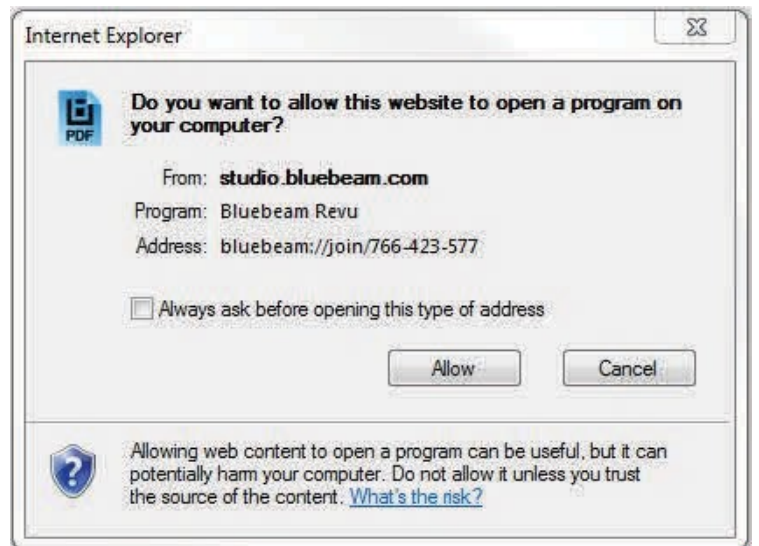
Internet Explorer

PDF

Do you want to allow this website to open a program on your computer?

From: studio.bluebeam.com
Program: Bluebeam Revu
Address: bluebeam://join/766-423-577

Always ask before opening this type of address

Allow
Cancel

Allowing web content to open a program can be useful, but it can potentially harm your computer. Do not allow it unless you trust the source of the content. What's the risk?